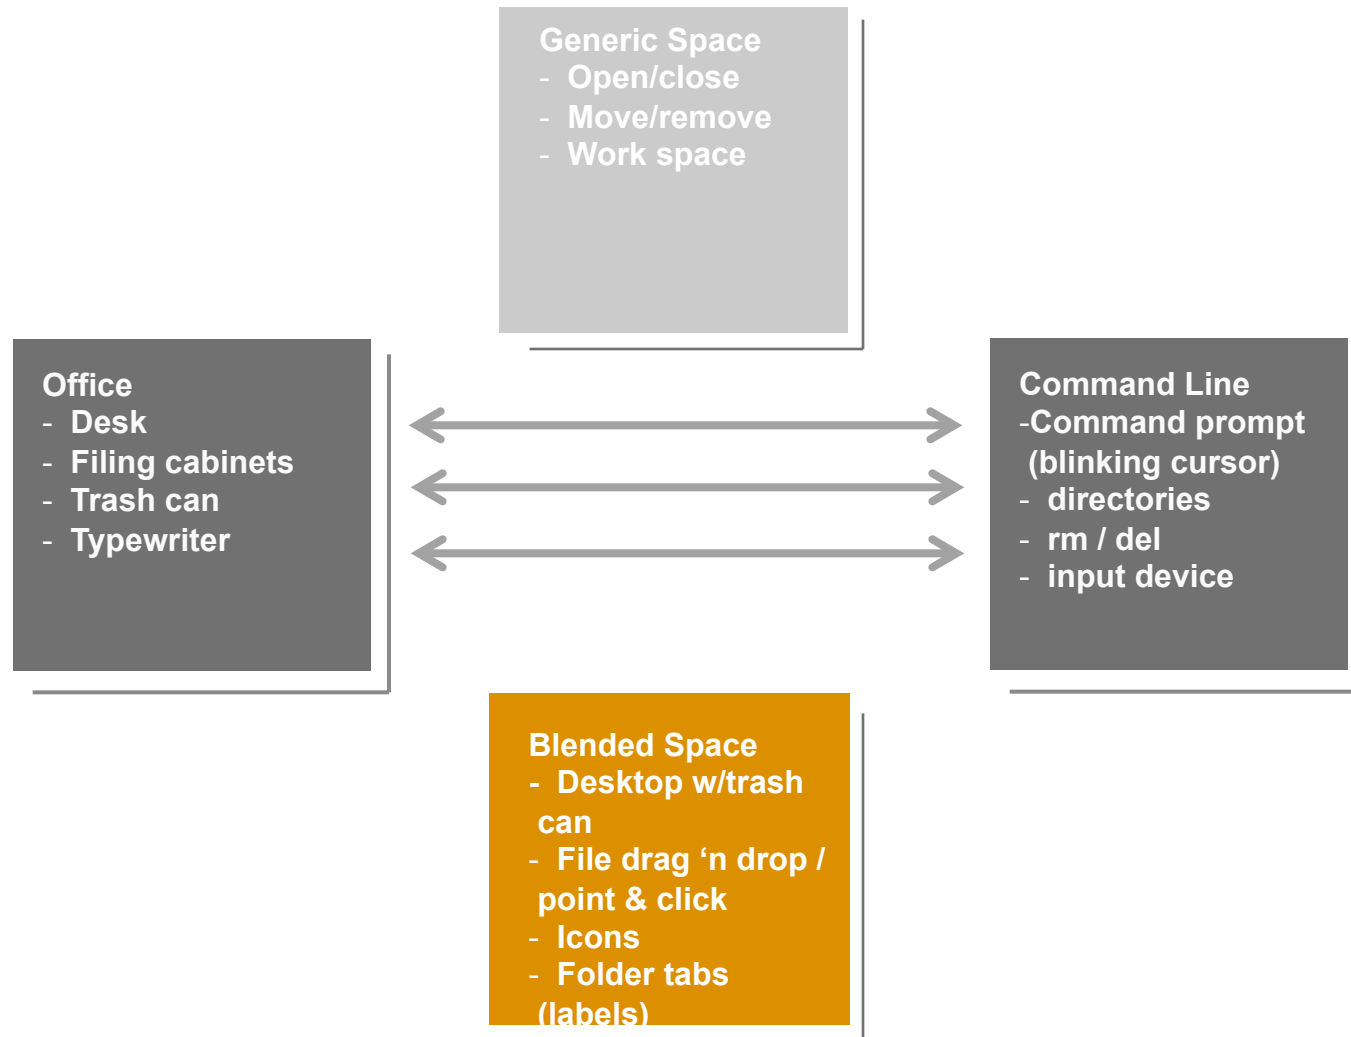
Generic Space
- Open/close
- Move/remove
- Work space

Office
- Desk
- Filing cabinets
- Trash can
- Typewriter

Command Line
-Command prompt (blinking cursor)
- directories
- rm / del
- input device

Blended Space
- Desktop w/trash can
- File drag ‘n drop / point & click
- Icons
- Folder tabs (labels)